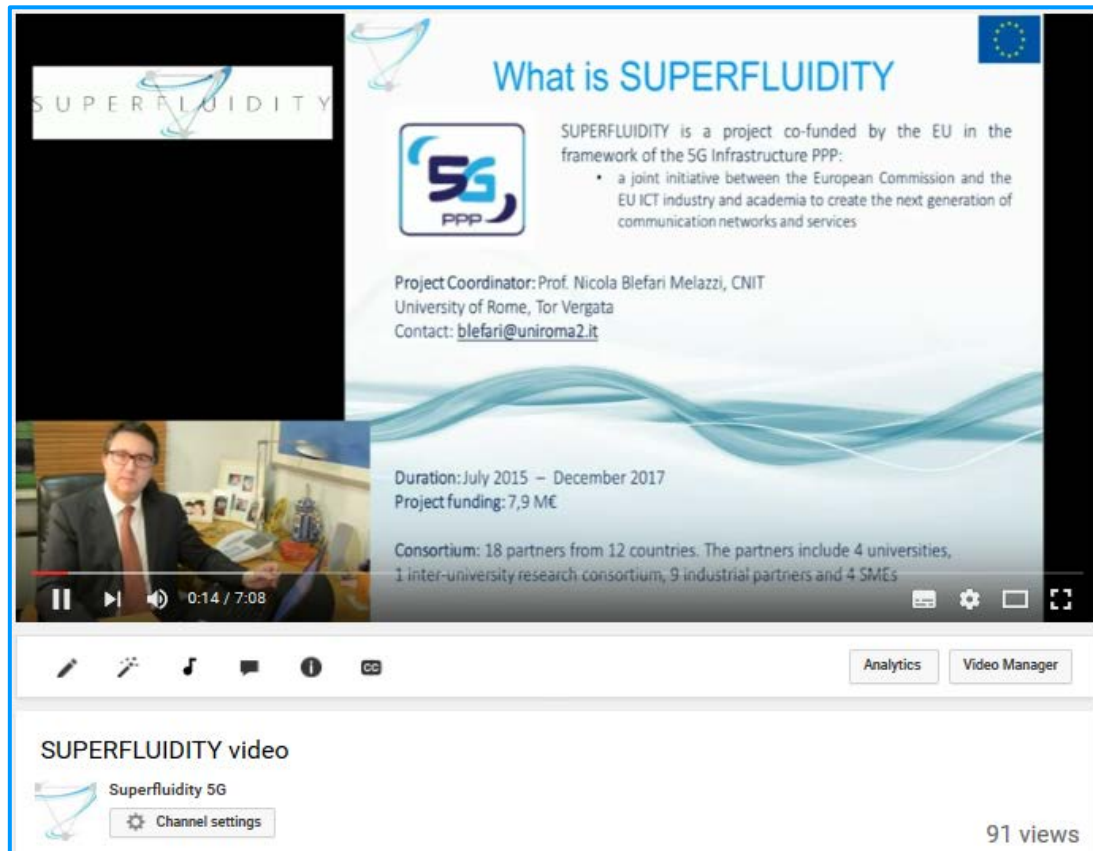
SUPERFLUIDITY

What is SUPERFLUIDITY

5G PPP

SUPERFLUIDITY is a project co-funded by the EU in the framework of the 5G Infrastructure PPP:

• a joint initiative between the European Commission and the EU ICT industry and academia to create the next generation of communication networks and services

Project Coordinator: Prof. Nicola Blefari Melazzi, CNIT
University of Rome, Tor Vergata
Contact: blefari@uniroma2.it

Duration: July 2015 – December 2017
Project funding: 7,9 M€

Consortium: 18 partners from 12 countries. The partners include 4 universities, 1 inter-university research consortium, 9 industrial partners and 4 SMEs

0:14 / 7:08

Analytics
Video Manager

SUPERFLUIDITY video

Superfluidity 5G
Channel settings

91 views